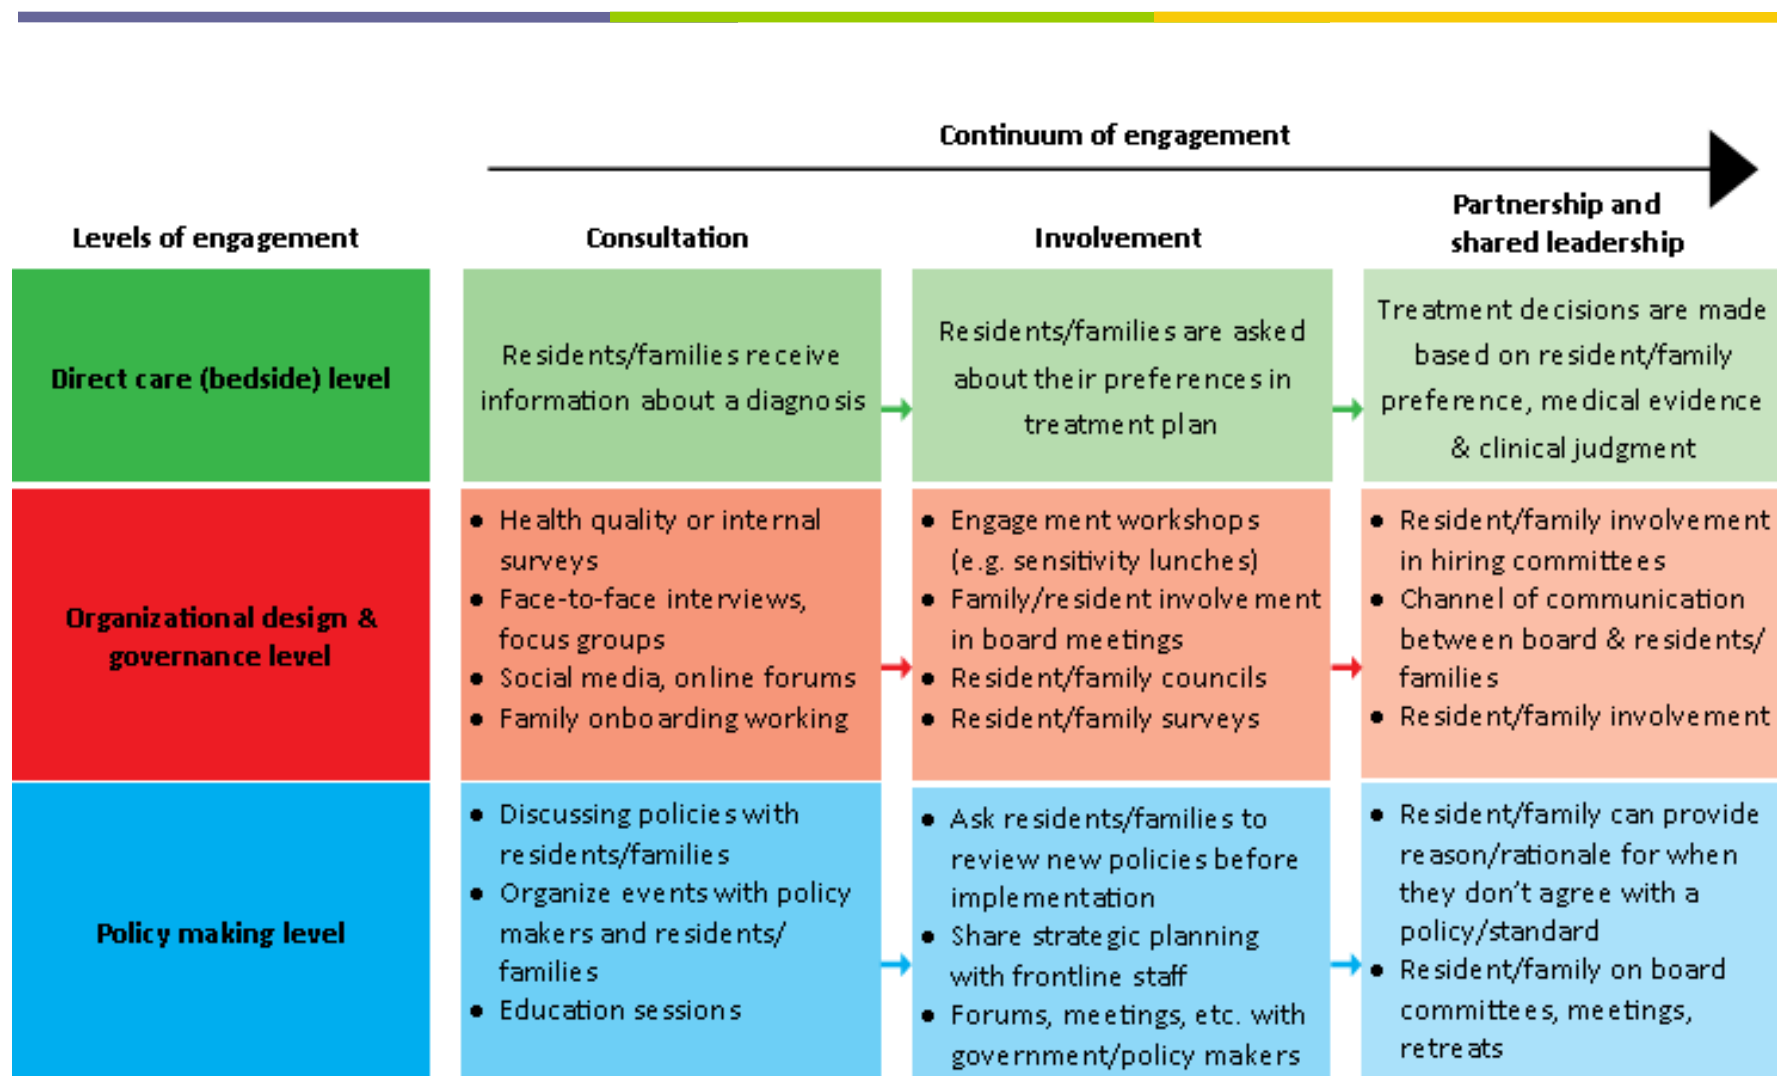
Continuum of engagement

| Levels of engagement | Consultation | Involvement | Partnership and shared leadership |
|---|---|---|---|
| Direct care (bedside) level | Residents/families receive information about a diagnosis | Residents/families are asked about their preferences in treatment plan | Treatment decisions are made based on resident/family preference, medical evidence & clinical judgment |
| Organizational design & governance level | • Health quality or internal surveys<br>• Face-to-face interviews, focus groups<br>• Social media, online forums<br>• Family onboarding working | • Engagement workshops (e.g. sensitivity lunches)<br>• Family/resident involvement in board meetings<br>• Resident/family councils<br>• Resident/family surveys | • Resident/family involvement in hiring committees<br>• Channel of communication between board & residents/ families<br>• Resident/family involvement |
| Policy making level | • Discussing policies with residents/families<br>• Organize events with policy makers and residents/ families<br>• Education sessions | • Ask residents/families to review new policies before implementation<br>• Share strategic planning with frontline staff<br>• Forums, meetings, etc. with government/policy makers | • Resident/family can provide reason/rationale for when they don't agree with a policy/standard<br>• Resident/family on board committees, meetings, retreats |